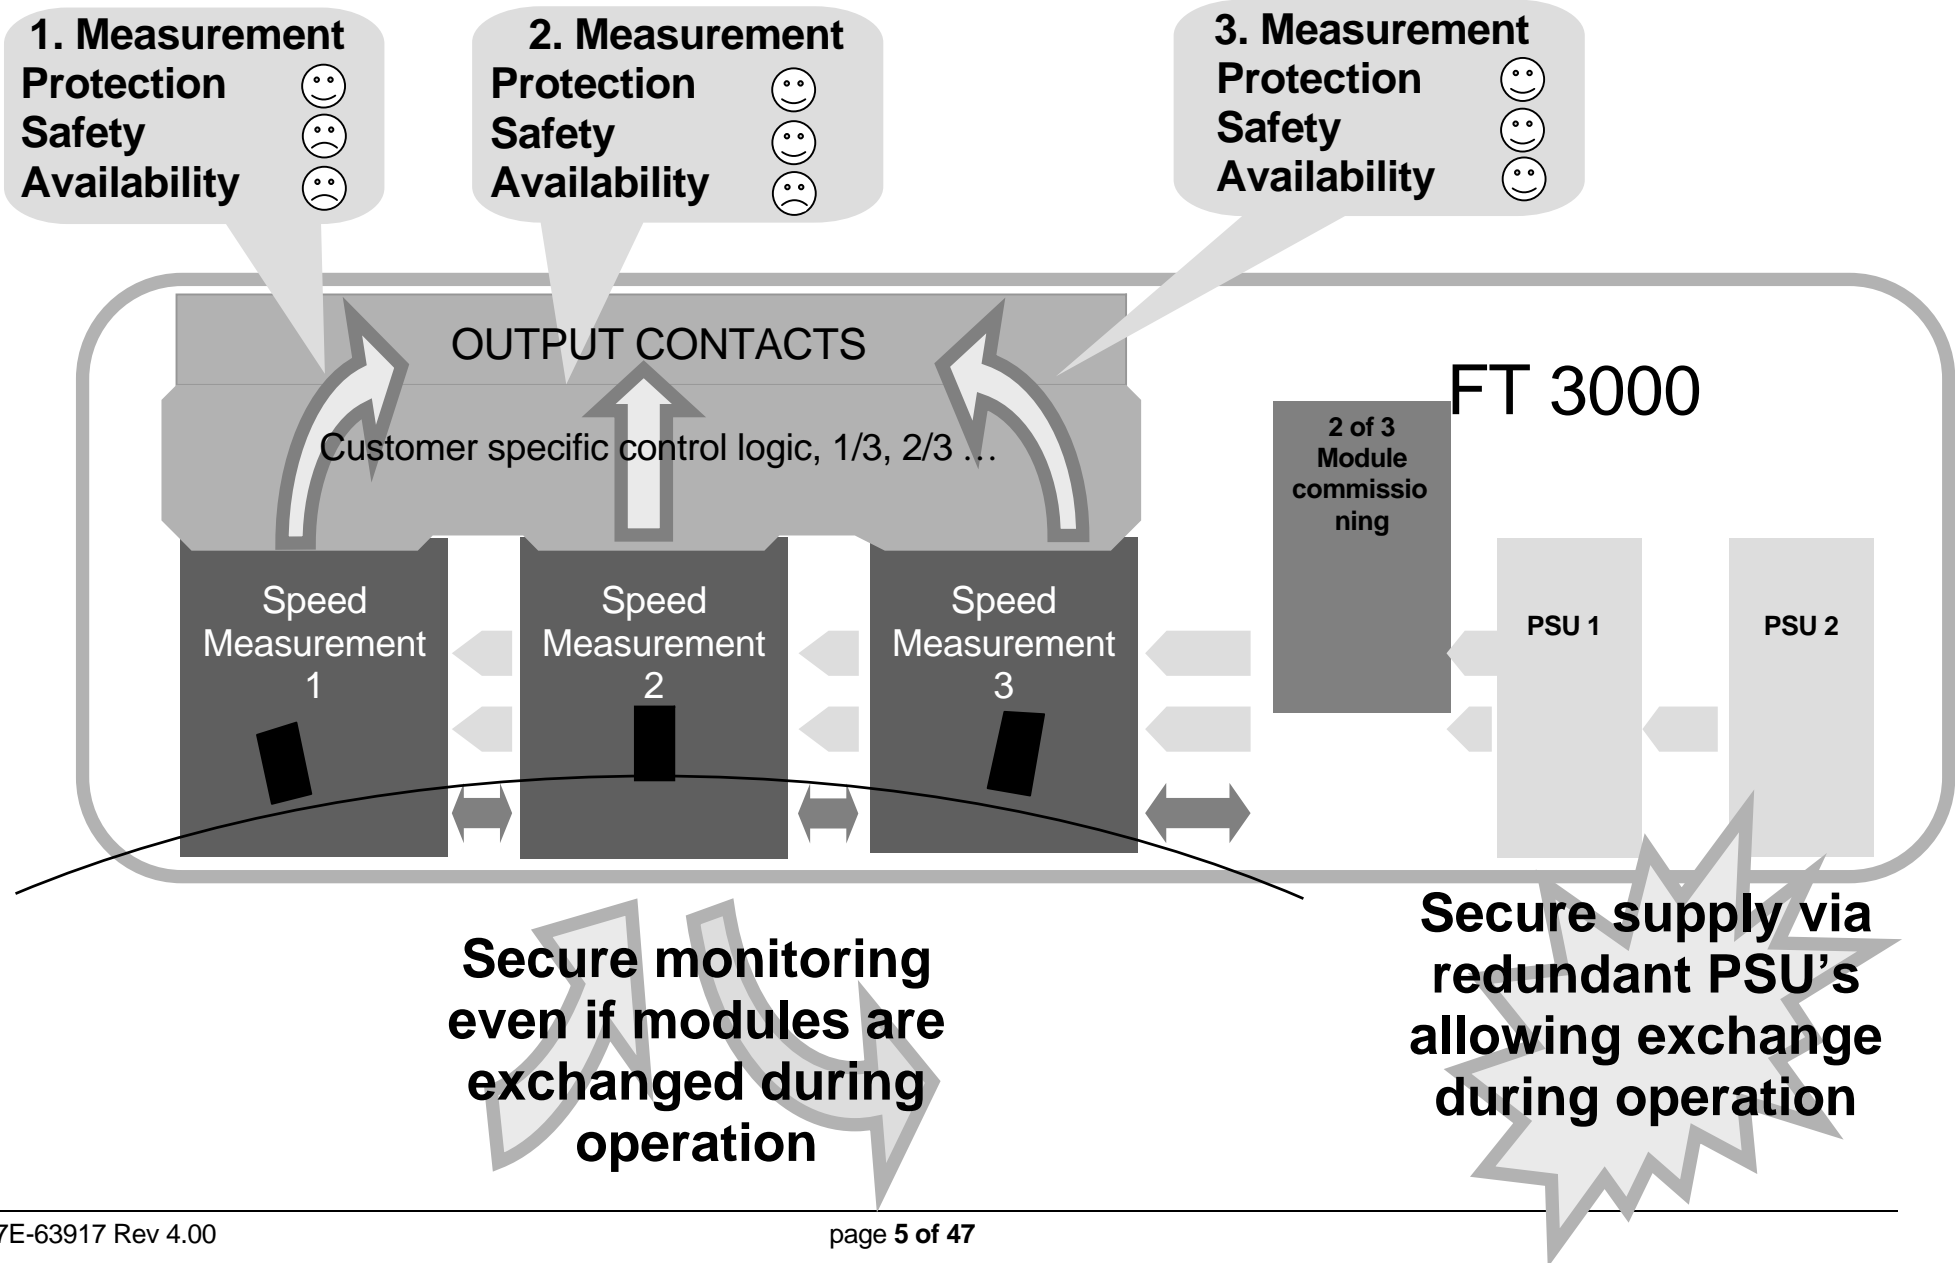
1. Measurement
Protection ☺
Safety ☹
Availability ☹

2. Measurement
Protection ☺
Safety ☺
Availability ☹

3. Measurement
Protection ☺
Safety ☺
Availability ☺

OUTPUT CONTACTS

FT 3000

Customer specific control logic, 1/3, 2/3 …

2 of 3 Module commissioning

Speed Measurement 1

Speed Measurement 2

Speed Measurement 3

PSU 1

PSU 2

Secure monitoring even if modules are exchanged during operation

Secure supply via redundant PSU's allowing exchange during operation

7E-63917 Rev 4.00

page 5 of 47